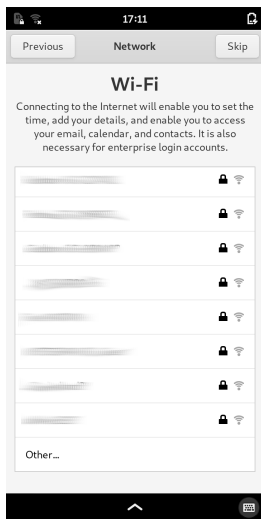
17:11

Previous

Network

Skip

Wi-Fi

Connecting to the Internet will enable you to set the time, add your details, and enable you to access your email, calendar, and contacts. It is also necessary for enterprise login accounts.

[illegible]

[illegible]

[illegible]

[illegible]

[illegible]

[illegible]

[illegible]

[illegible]

Other...